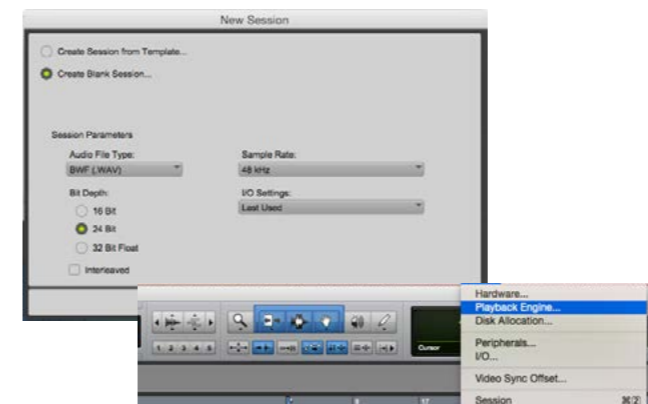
New Session

Create Session from Template...

Create Blank Session...

Session Parameters

Audio File Type:
BWF (.WAV)

Sample Rate:
48 kHz

Bit Depth:
16 Bit
24 Bit
32 Bit Float

I/O Settings:
Last Used

Interleaved

1 2 3 4 5

Cursor

Hardware...
Playback Engine...
Disk Allocation...
Peripherals...
I/O...
Video Sync Offset...
Session ⌘2